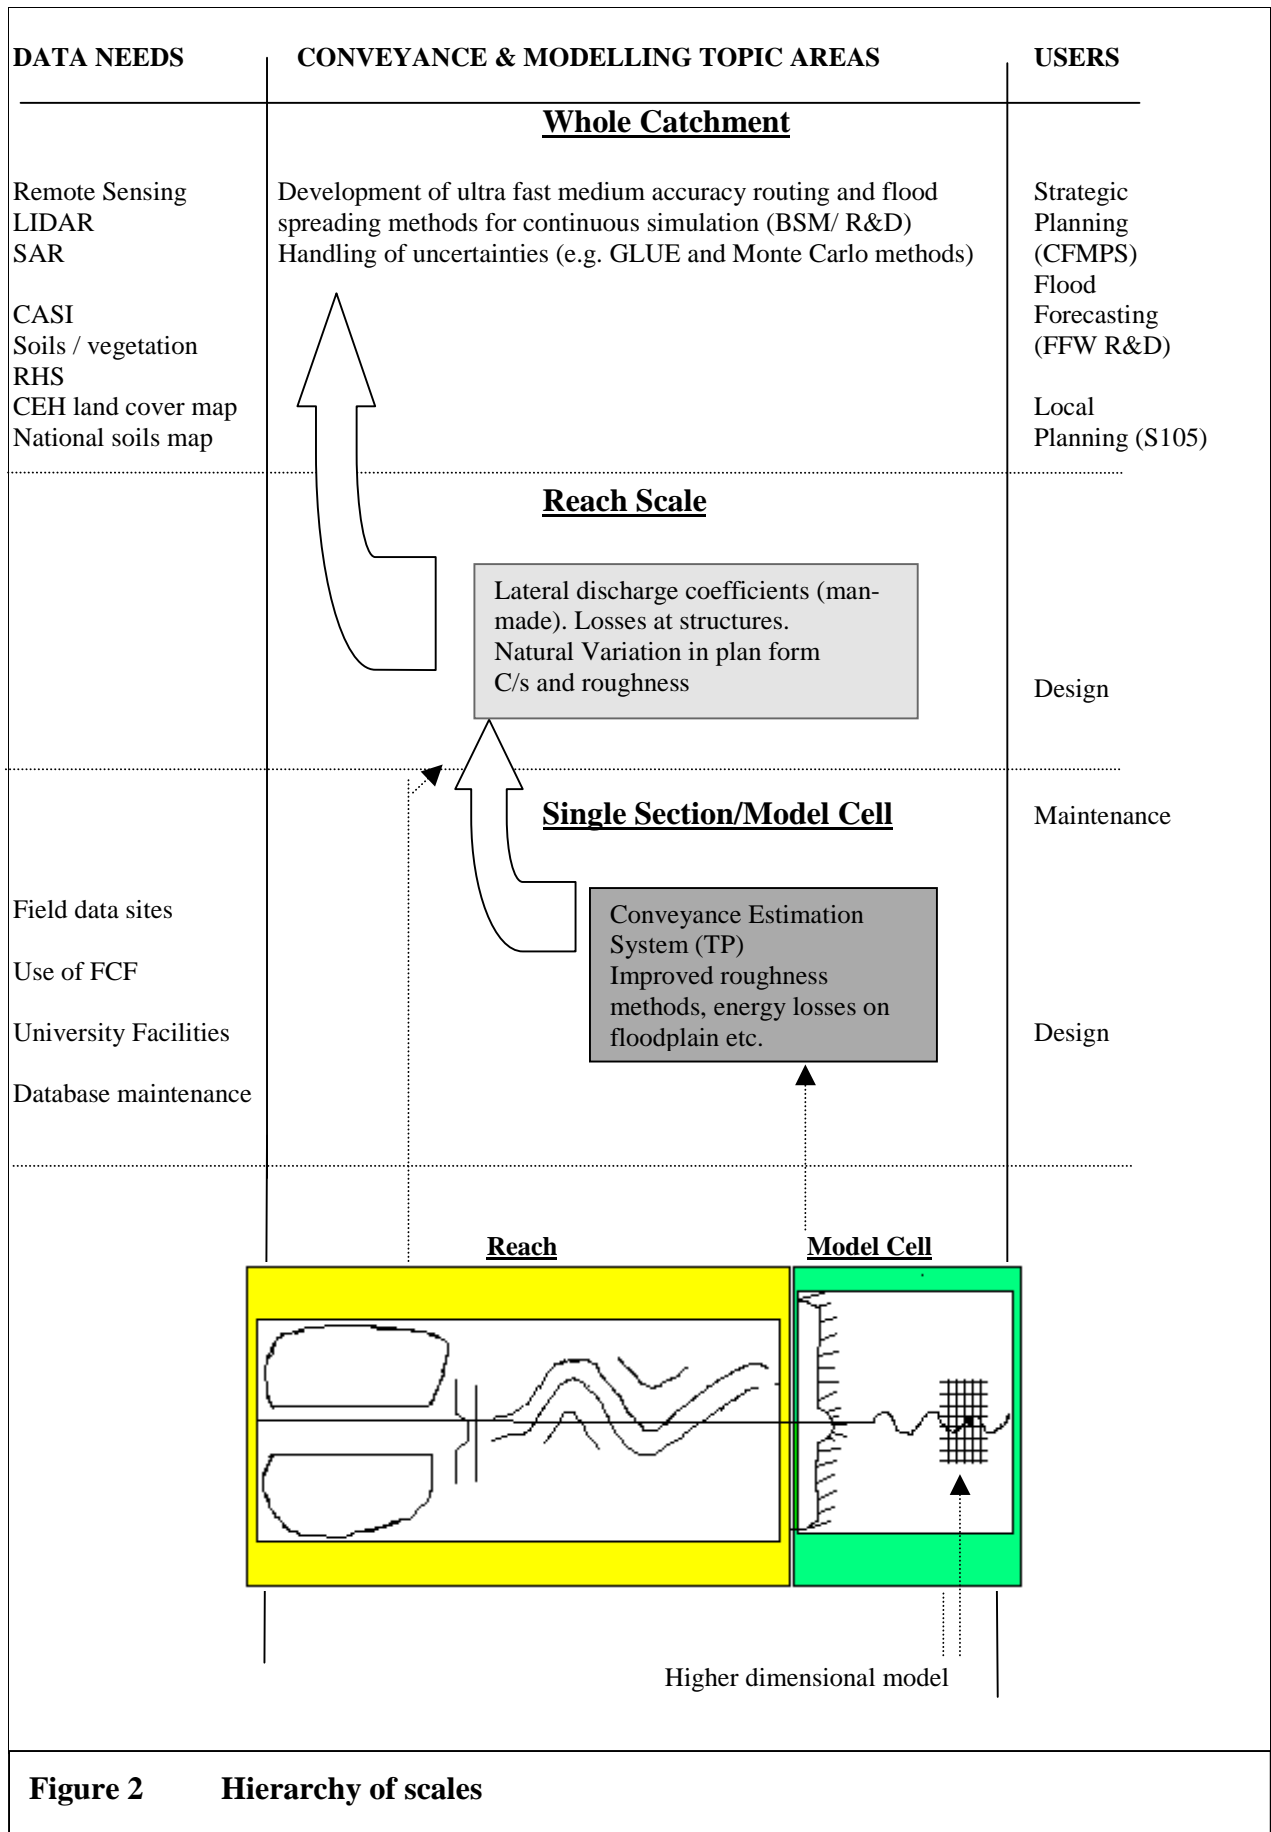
DATA NEEDS

CONVEYANCE & MODELLING TOPIC AREAS

USERS

Whole Catchment

Remote Sensing
LIDAR
SAR

CASI
Soils / vegetation
RHS
CEH land cover map
National soils map

Development of ultra fast medium accuracy routing and flood spreading methods for continuous simulation (BSM/ R&D)
Handling of uncertainties (e.g. GLUE and Monte Carlo methods)

Strategic Planning (CFMPS)
Flood Forecasting (FFW R&D)

Local Planning (S105)

Reach Scale

Lateral discharge coefficients (man-made). Losses at structures.
Natural Variation in plan form
C/s and roughness

Design

Single Section/Model Cell

Maintenance

Field data sites

Use of FCF

University Facilities

Database maintenance

Conveyance Estimation System (TP)
Improved roughness methods, energy losses on floodplain etc.

Design

Reach

Model Cell

Higher dimensional model

Figure 2 Hierarchy of scales